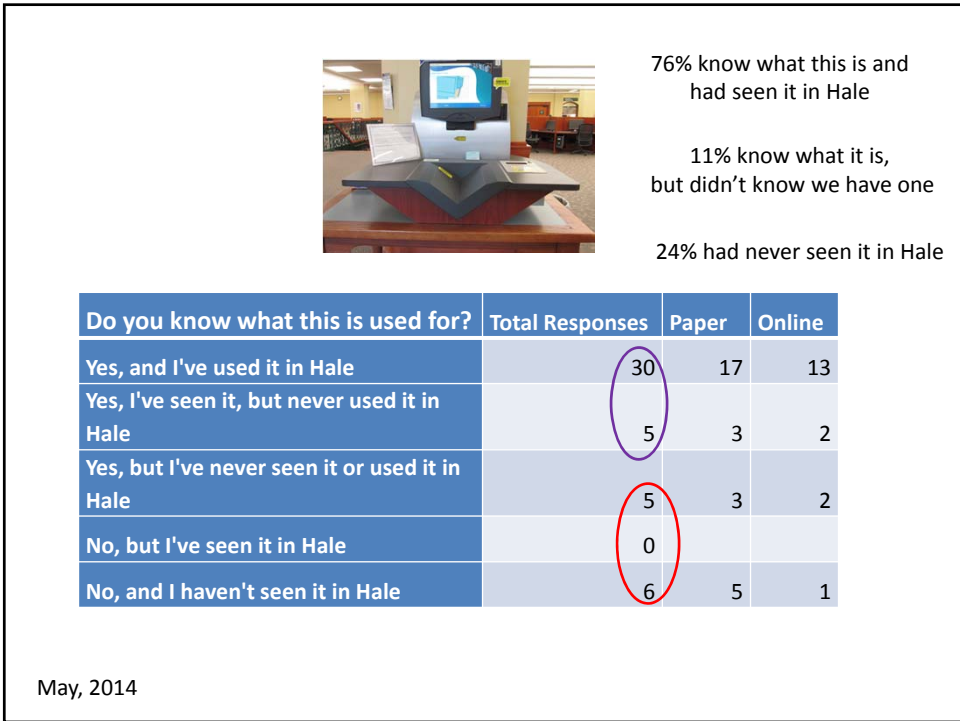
76% know what this is and had seen it in Hale

11% know what it is, but didn't know we have one

24% had never seen it in Hale

| Do you know what this is used for? | Total Responses | Paper | Online |
|---|---|---|---|
| Yes, and I've used it in Hale | 30 | 17 | 13 |
| Yes, I've seen it, but never used it in Hale | 5 | 3 | 2 |
| Yes, but I've never seen it or used it in Hale | 5 | 3 | 2 |
| No, but I've seen it in Hale | 0 | | |
| No, and I haven't seen it in Hale | 6 | 5 | 1 |

May, 2014